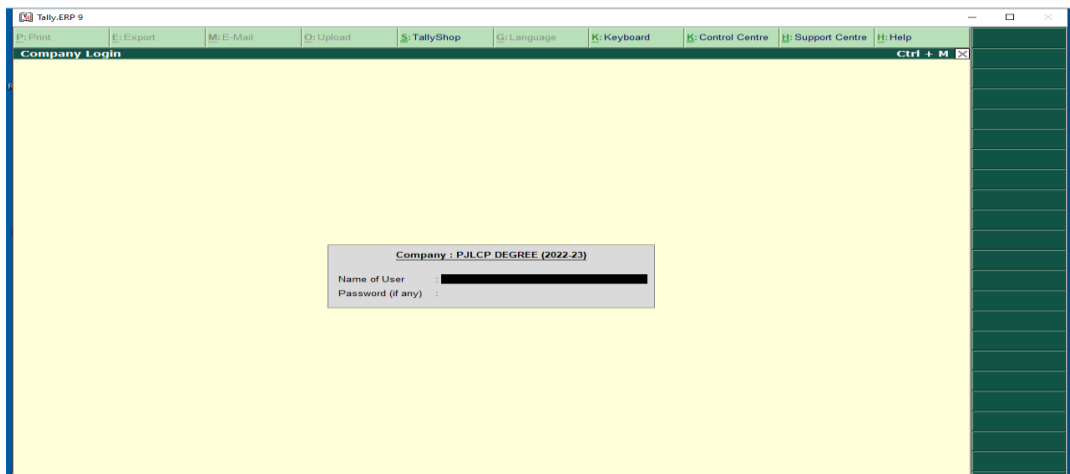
Tally.ERP 9

P: Print E: Export M: E-Mail O: Upload S: TallyShop G: Language K: Keyboard K: Control Centre H: Support Centre H: Help

Company Login Ctrl + M

Company : PJLCP DEGREE (2022-23)

Name of User :
Password (if any) :